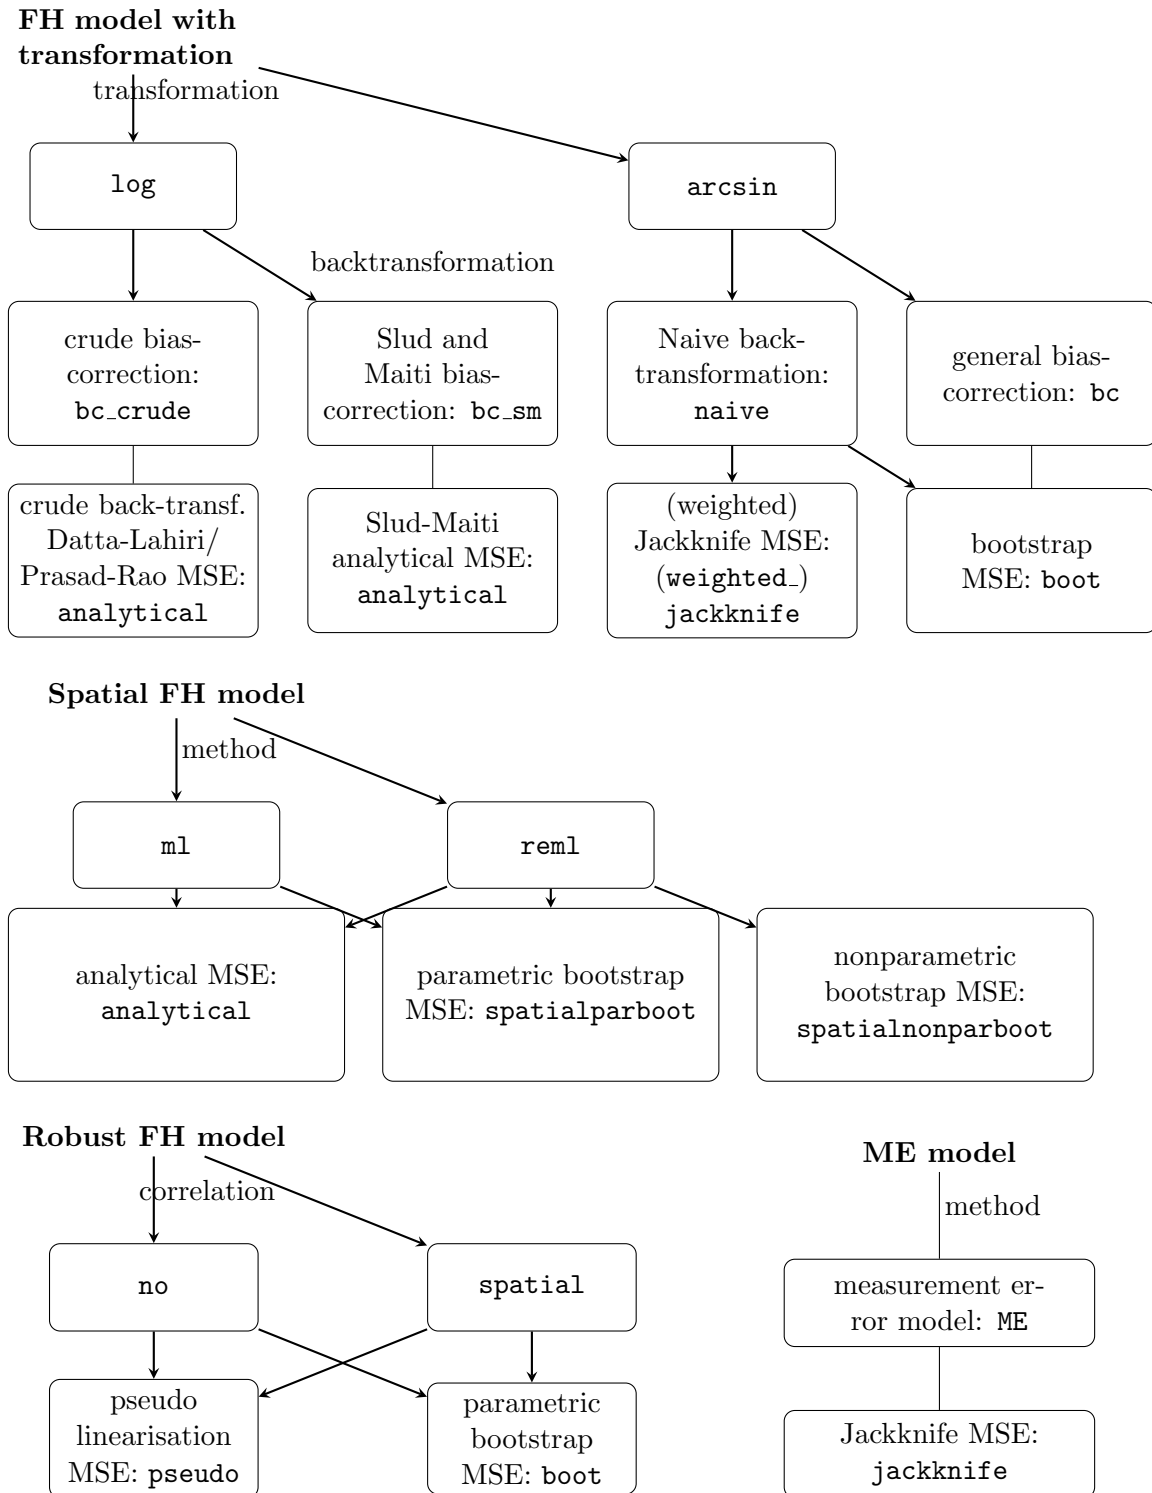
**FH model with transformation**

transformation

log

arcsin

backtransformation

crude bias-correction: bc_crude

Slud and Maiti bias-correction: bc_sm

Naive back-transformation: naive

general bias-correction: bc

crude back-transf. Datta-Lahiri/ Prasad-Rao MSE: analytical

Slud-Maiti analytical MSE: analytical

(weighted) Jackknife MSE: (weighted_) jackknife

bootstrap MSE: boot

**Spatial FH model**

method

ml

reml

analytical MSE: analytical

parametric bootstrap MSE: spatialparboot

nonparametric bootstrap MSE: spatialnonparboot

**Robust FH model**

correlation

no

spatial

pseudo linearisation MSE: pseudo

parametric bootstrap MSE: boot

**ME model**

method

measurement error model: ME

Jackknife MSE: jackknife